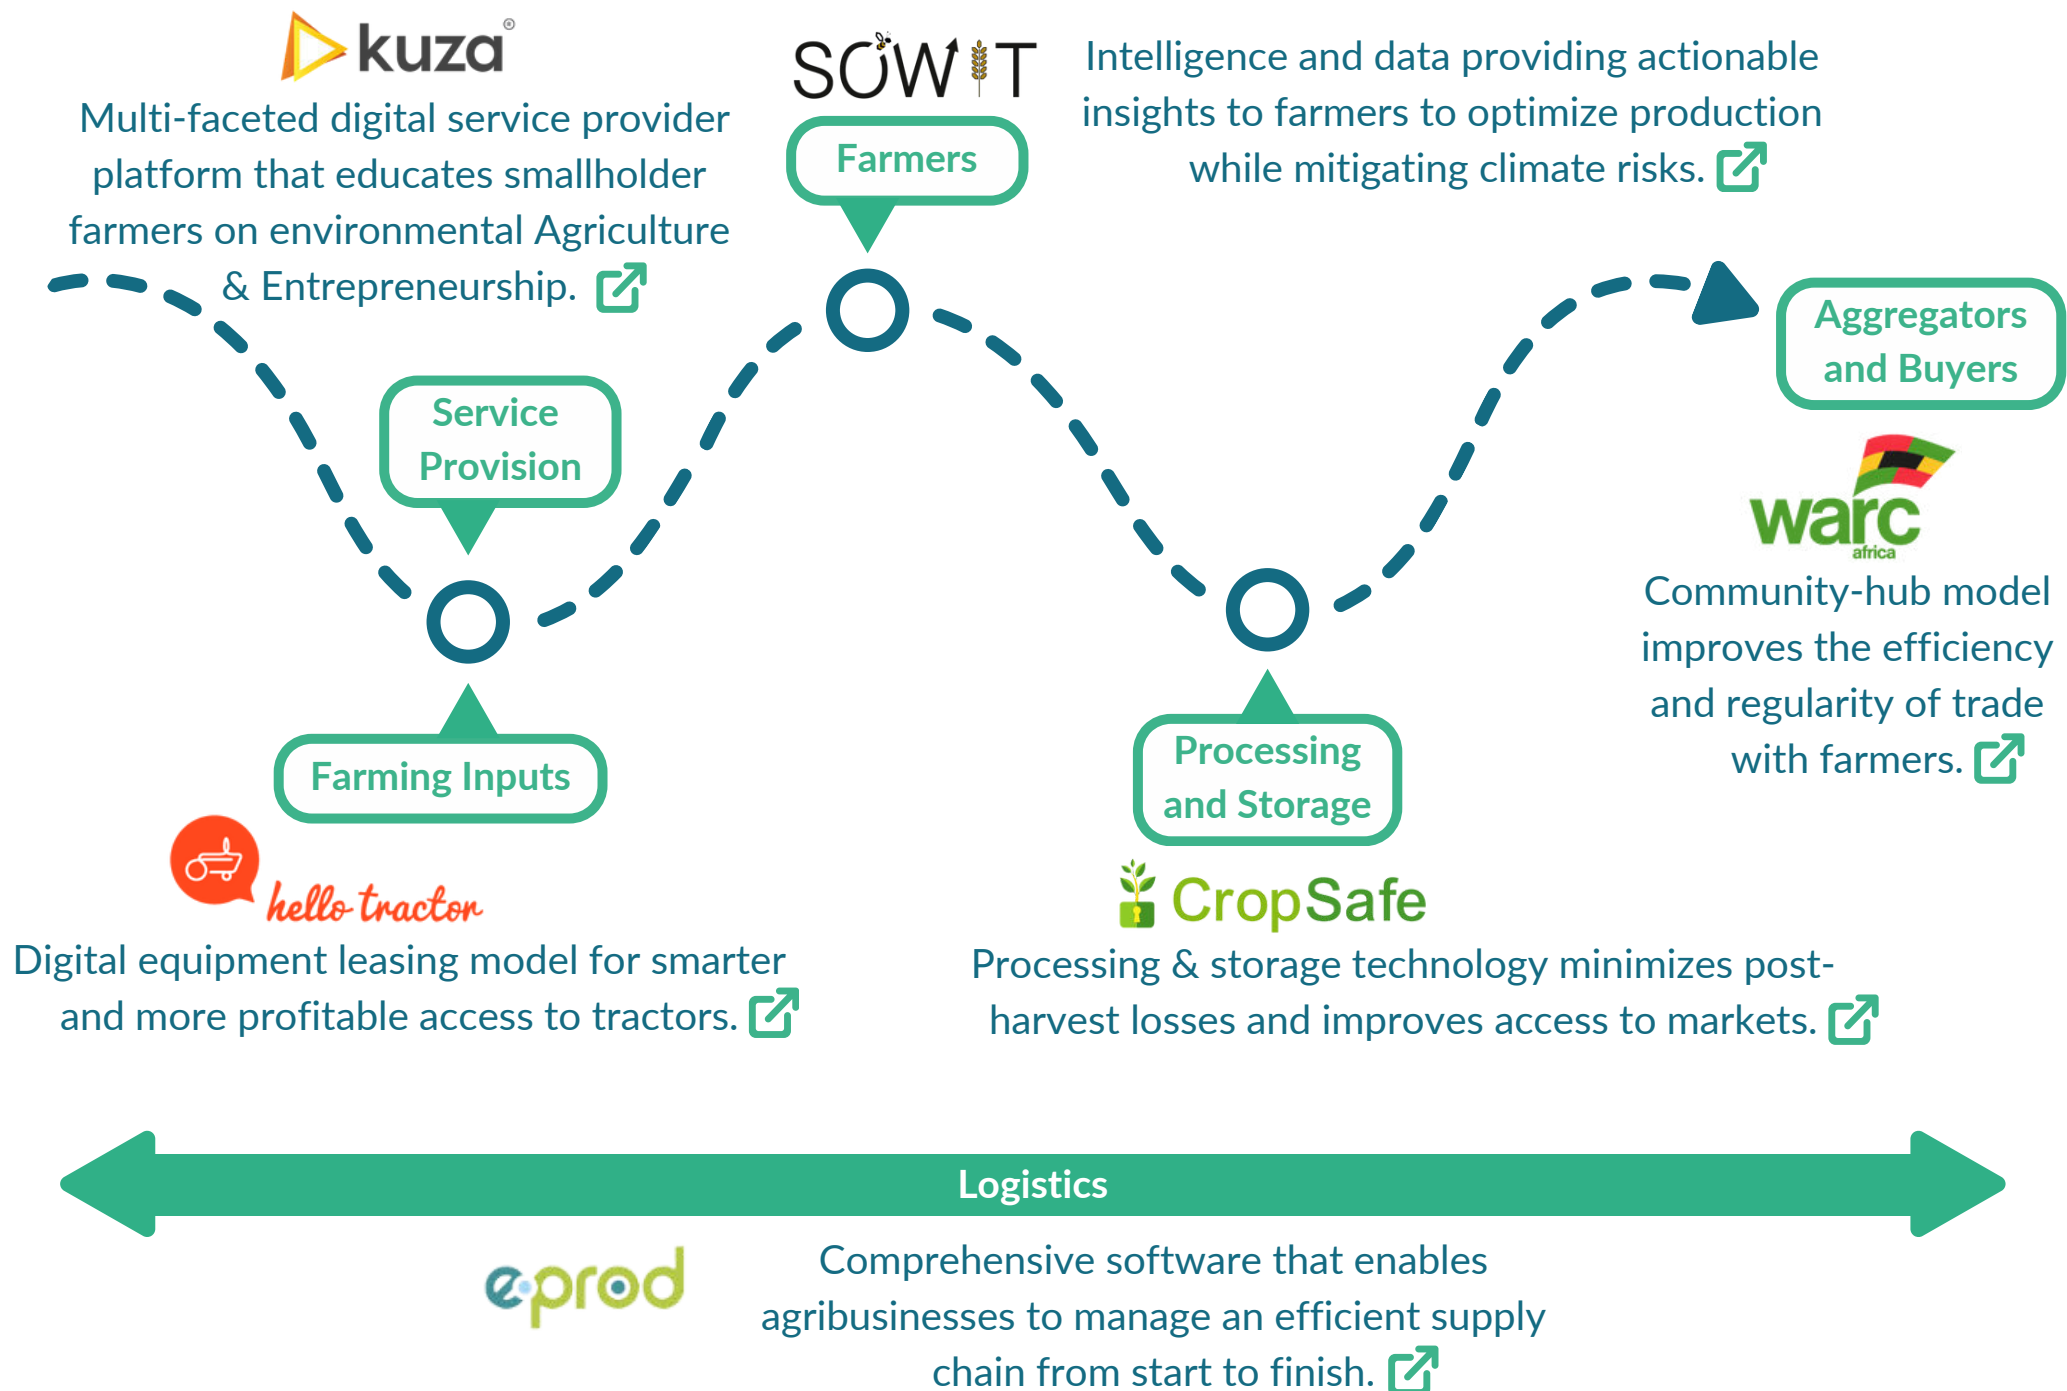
kuza®

Multi-faceted digital service provider platform that educates smallholder farmers on environmental Agriculture & Entrepreneurship.

SOWIT

Farmers

Intelligence and data providing actionable insights to farmers to optimize production while mitigating climate risks.

Service Provision

Aggregators and Buyers

warc africa

Community-hub model improves the efficiency and regularity of trade with farmers.

Farming Inputs

Processing and Storage

hello tractor

Digital equipment leasing model for smarter and more profitable access to tractors.

CropSafe

Processing & storage technology minimizes post-harvest losses and improves access to markets.

Logistics

eprod

Comprehensive software that enables agribusinesses to manage an efficient supply chain from start to finish.